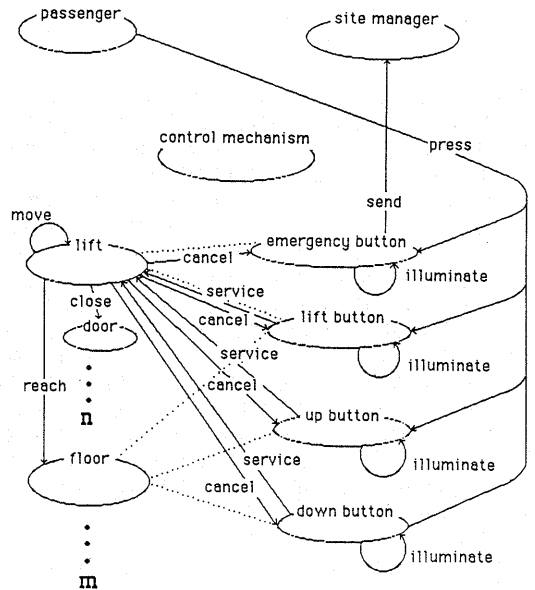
passenger

site manager

control mechanism

press

send

move

lift

cancel

emergency button

illuminate

close

door

service

cancel

lift button

illuminate

service

reach

n

cancel

up button

illuminate

floor

service

cancel

down button

illuminate

m